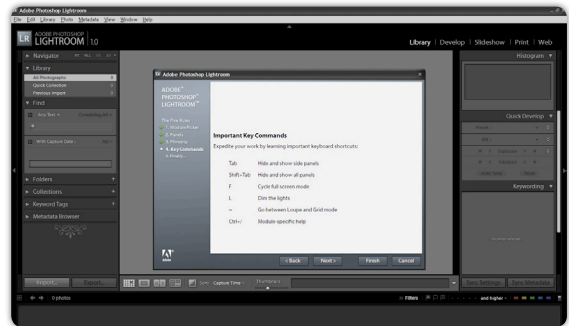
Adobe Photoshop Lightroom

File Edit Library Photo Metadata View Window Help

LR ADOBE PHOTOSHOP LIGHTROOM 1.0

Library | Develop | Slideshow | Print | Web

Navigator

Library

All Photographs

Quick Collection

Previous Import

Find

Folders

Collections

Keyword Tags

Metadata Browser

Import...

Export...

Histogram

Quick Develop

Keywording

Sort: Capture Time

Thumbnails

Sync Settings

Sync Metadata

0 photos

Filters

and higher

Adobe Photoshop Lightroom

ADOBE® PHOTOSHOP® LIGHTROOM™

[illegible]
1. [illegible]
2. Panels
3. Managing
4. Key Commands
5. Finally...

Important Key Commands

Expedite your work by learning important keyboard shortcuts:

| | |
|---|---|
| Tab | Hide and show side panels |
| Shift+Tab | Hide and show all panels |
| F | Cycle full screen mode |
| L | Dim the lights |
| ~ | Go between Loupe and Grid mode |
| Ctrl+/ | Module specific help |

< Back

Next >

Finish

Cancel